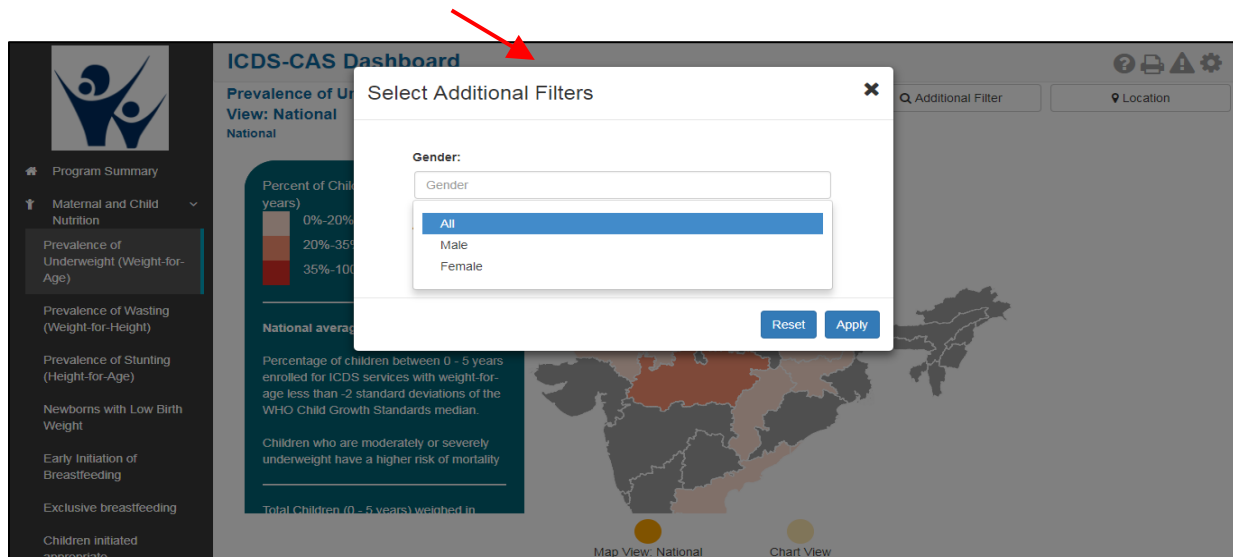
ICDS-CAS Dashboard

Prevalence of Un
View: National
National

Additional Filter
Location

Program Summary
Maternal and Child Nutrition
Prevalence of Underweight (Weight-for-Age)
Prevalence of Wasting (Weight-for-Height)
Prevalence of Stunting (Height-for-Age)
Newborns with Low Birth Weight
Early Initiation of Breastfeeding
Exclusive breastfeeding
Children initiated appropriate

Percent of Child
years)
0%-20%
20%-35%
35%-100

National averag

Percentage of children between 0 - 5 years enrolled for ICDS services with weight-for-age less than -2 standard deviations of the WHO Child Growth Standards median.

Children who are moderately or severely underweight have a higher risk of mortality

Total Children (0 - 5 years) weighed in

Select Additional Filters

Gender:
Gender
All
Male
Female

Reset
Apply

Map View: National
Chart View